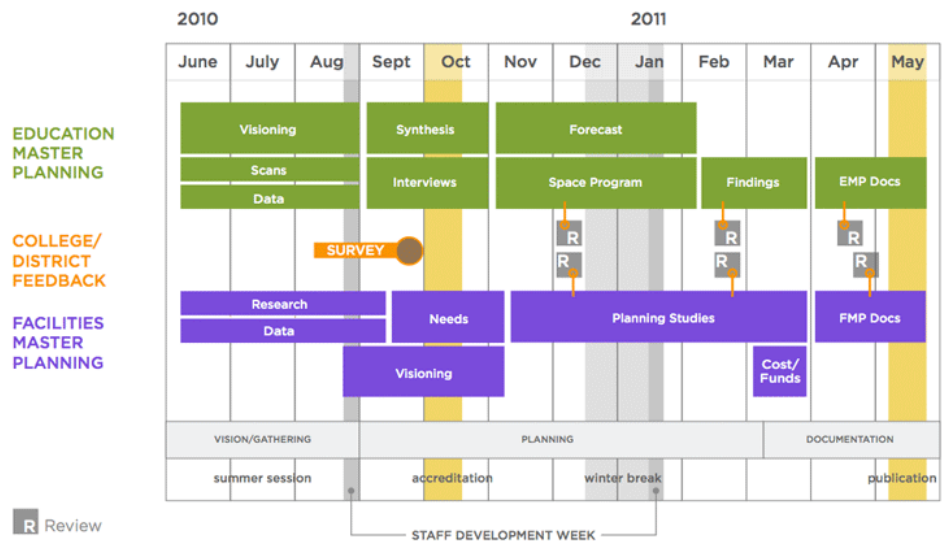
2010

2011

| June | July | Aug | Sept | Oct | Nov | Dec | Jan | Feb | Mar | Apr | May |
|---|---|---|---|---|---|---|---|---|---|---|---|

EDUCATION MASTER PLANNING

Visioning

Scans

Data

Synthesis

Interviews

Forecast

Space Program

Findings

EMP Docs

COLLEGE/ DISTRICT FEEDBACK

SURVEY

R

R

R

R

R

R

FACILITIES MASTER PLANNING

Research

Data

Needs

Visioning

Planning Studies

Cost/ Funds

FMP Docs

VISION/GATHERING

PLANNING

DOCUMENTATION

summer session

accreditation

winter break

publication

R Review

STAFF DEVELOPMENT WEEK